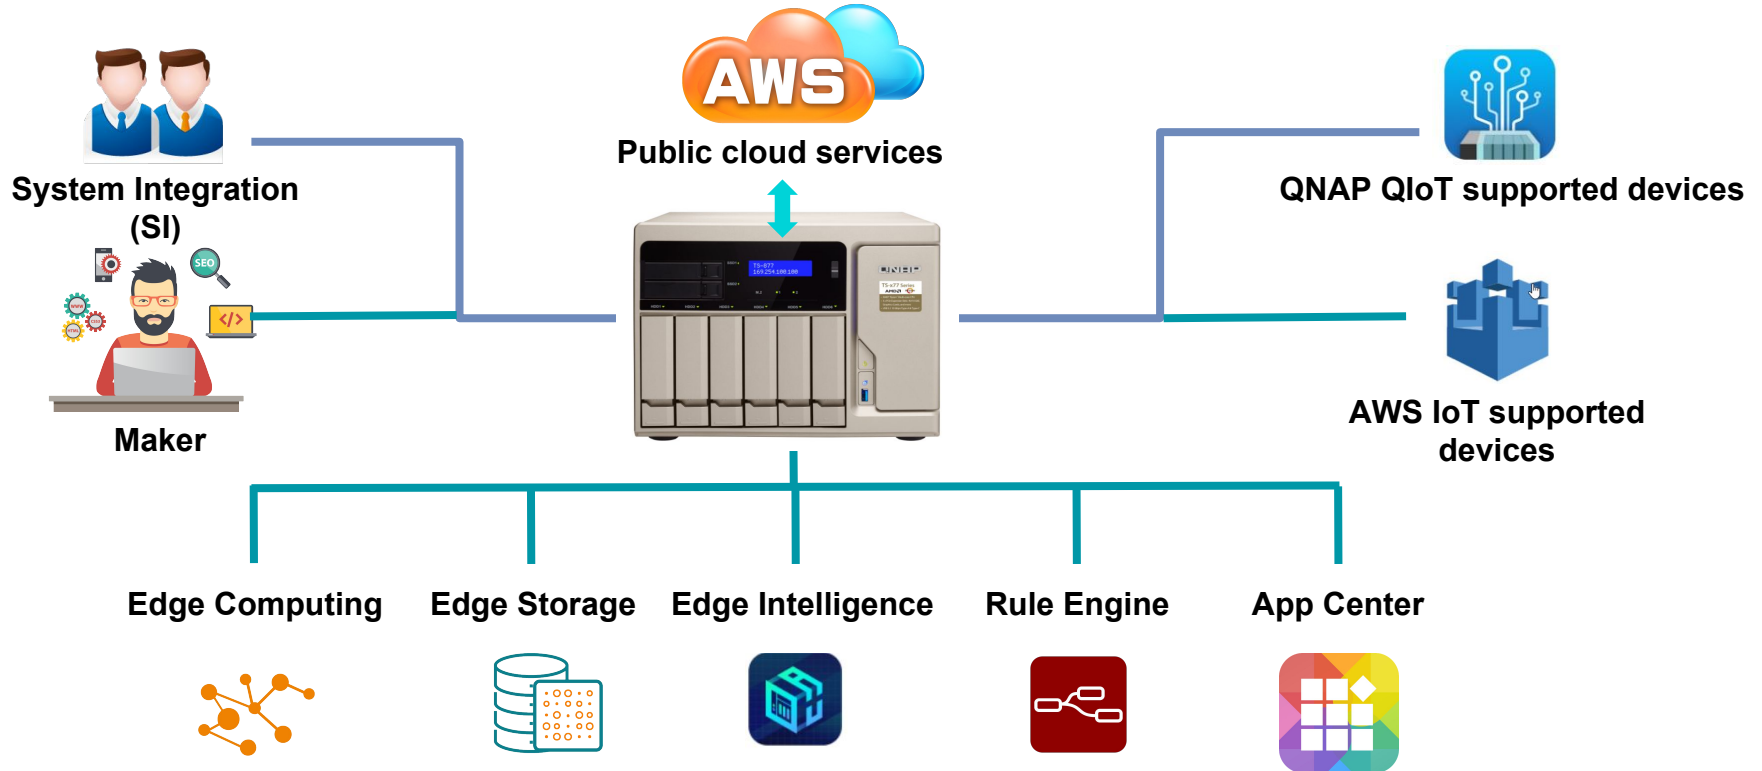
AWS

Public cloud services

System Integration (SI)

SEO

</>

Maker

QNAP

QNAP QIoT supported devices

AWS IoT supported devices

Edge Computing

Edge Storage

Edge Intelligence

Rule Engine

App Center